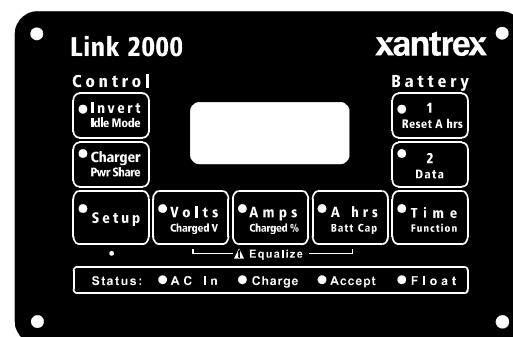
Link 2000

xantrex

Control

Battery

Invert
Idle Mode

1
Reset A hrs

Charger
Pwr Share

2
Data

Setup

Volts
Charged V

Amps
Charged %

A hrs
Batt Cap

Time
Function

Equalize

Status: AC In Charge Accept Float